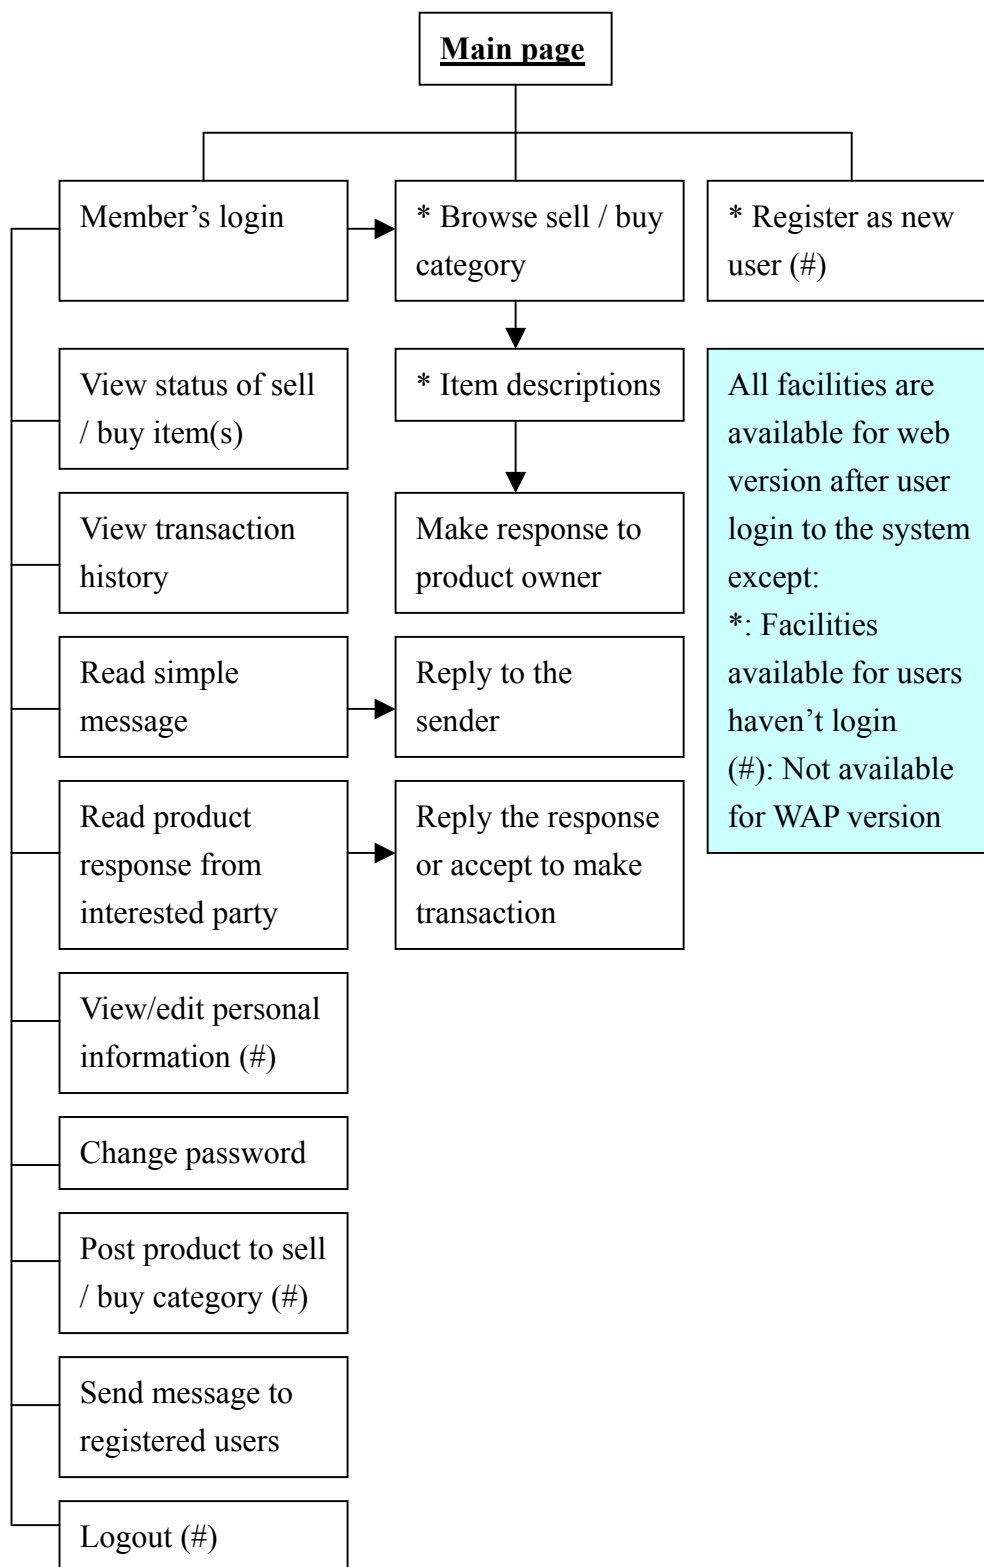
Main page

Member's login

* Browse sell / buy category

* Register as new user (#)

View status of sell / buy item(s)

* Item descriptions

All facilities are available for web version after user login to the system except:
*: Facilities available for users haven't login
(#): Not available for WAP version

View transaction history

Make response to product owner

Read simple message

Reply to the sender

Read product response from interested party

Reply the response or accept to make transaction

View/edit personal information (#)

Change password

Post product to sell / buy category (#)

Send message to registered users

Logout (#)